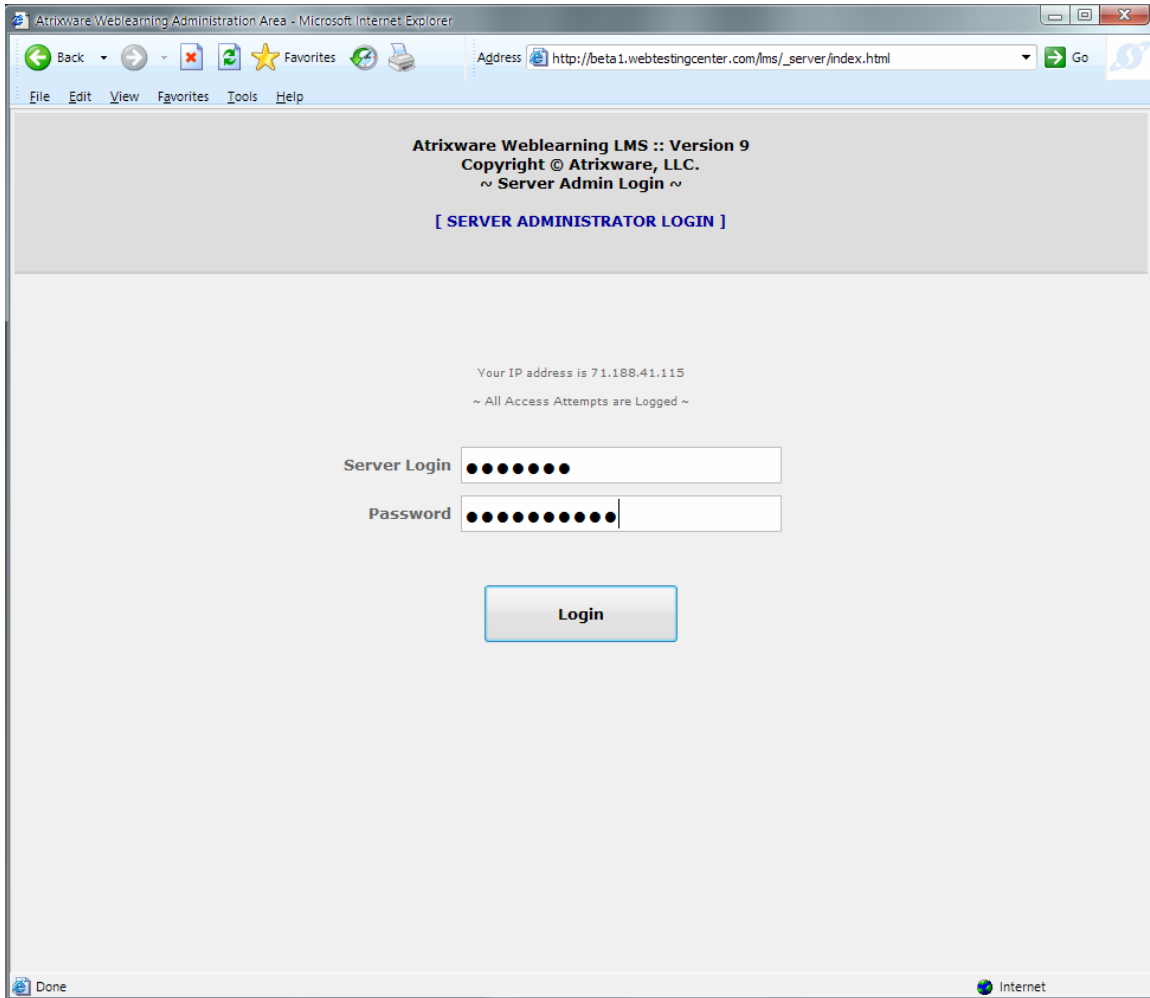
Atrixware Weblearning Administration Area - Microsoft Internet Explorer

Back Favorites Address http://beta1.webtestingcenter.com/lms/_server/index.html Go

File Edit View Favorites Tools Help

Atrixware Weblearning LMS :: Version 9
Copyright © Atrixware, LLC.
~ Server Admin Login ~

[ SERVER ADMINISTRATOR LOGIN ]

Your IP address is 71.188.41.115

~ All Access Attempts are Logged ~

Server Login ●●●●●●●

Password ●●●●●●●●●●

Login

Done Internet